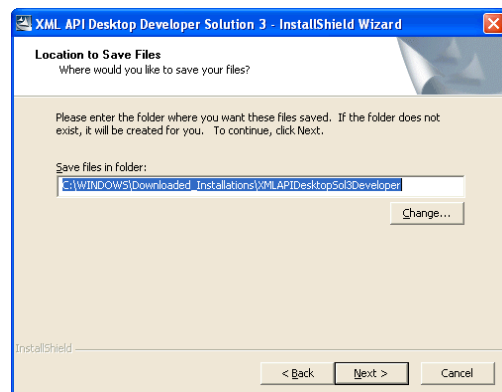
XML API Desktop Developer Solution 3 - InstallShield Wizard

Location to Save Files
Where would you like to save your files?

Please enter the folder where you want these files saved. If the folder does not exist, it will be created for you. To continue, click Next.

Save files in folder:

C:\WINDOWS\Downloaded_Installations\XMLAPIDesktopSol3Developer

Change...

InstallShield

< Back

Next >

Cancel